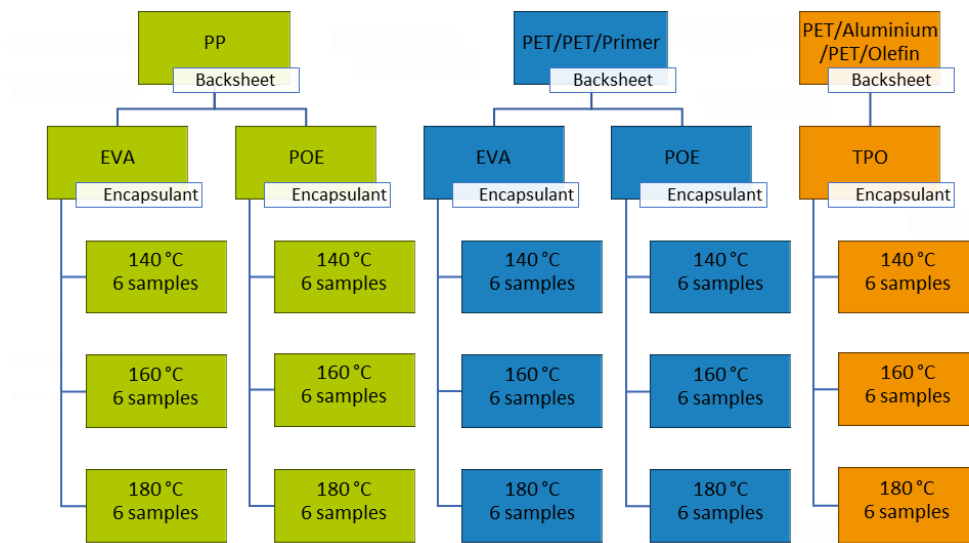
PP
Backsheet

EVA
Encapsulant

140 °C
6 samples

160 °C
6 samples

180 °C
6 samples

POE
Encapsulant

140 °C
6 samples

160 °C
6 samples

180 °C
6 samples

PET/PET/Primer
Backsheet

EVA
Encapsulant

140 °C
6 samples

160 °C
6 samples

180 °C
6 samples

POE
Encapsulant

140 °C
6 samples

160 °C
6 samples

180 °C
6 samples

PET/Aluminium/PET/Olefin
Backsheet

TPO
Encapsulant

140 °C
6 samples

160 °C
6 samples

180 °C
6 samples